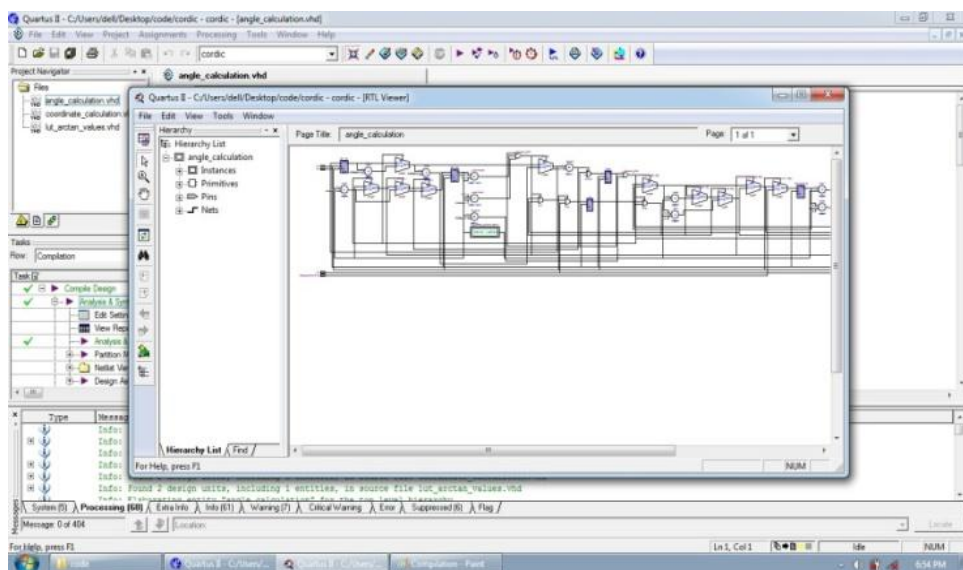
Quartus II - C:/Users/dell/Desktop/code/cordic - cordic - [angle_calculation.vhd]
File Edit View Project Assignments Processing Tools Window Help
cordic
Project Navigator
angle_calculation.vhd
Files
angle_calculation.vhd
coordinate_calculation
lut_arctan_values.vhd
Quartus II - C:/Users/dell/Desktop/code/cordic - cordic - [RTL Viewer]
File Edit View Tools Window
Hierarchy
Hierarchy List
angle_calculation
Instances
Primitives
Pins
Nets
Page Title: angle_calculation
Page: 1 of 1
Hierarchy List Find
For Help, press F1
NUM
Tasks
Flow: Compilation
Task
Compile Design
Analysis & Syn
Edit Settin
View Rep
Analysis &
Partition M
Netlist Vie
Design As
Type Message
Info:
Info:
Info:
Info:
Info:
Info: Found 2 design units, including 1 entities, in source file lut_arctan_values.vhd
Info: Elaborating entity "angle_calculation" for the top level hierarchy
System (5) Processing (68) Extra Info Info (61) Warning (7) Critical Warning Error Suppressed (6) Flag
Message: 0 of 404
Location
Locate
For Help, press F1
Ln 1, Col 1
Idle
NUM
Quartus II - C:/Users/...
Quartus II - C:/Users/...
Compilation - Paint
6:54 PM